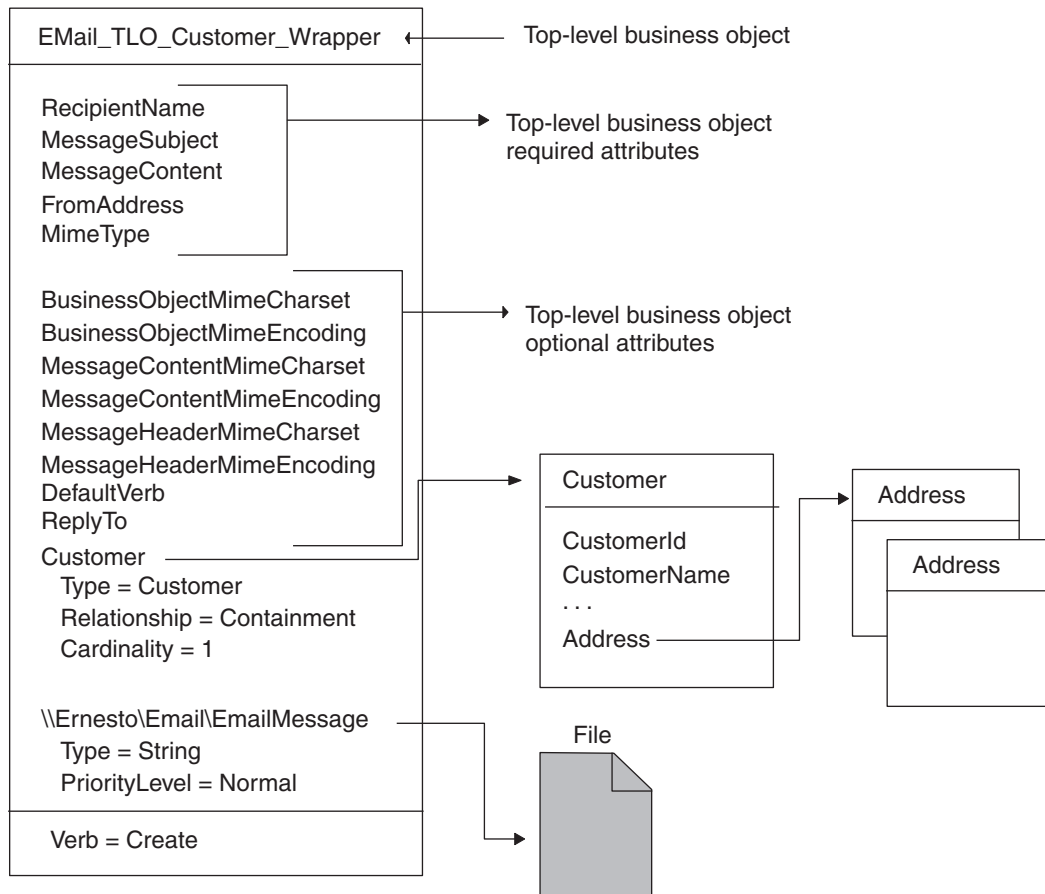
EMail_TLO_Customer_Wrapper

Top-level business object

RecipientName
MessageSubject
MessageContent
FromAddress
MimeType

Top-level business object required attributes

BusinessObjectMimeCharset
BusinessObjectMimeEncoding
MessageContentMimeCharset
MessageContentMimeEncoding
MessageHeaderMimeCharset
MessageHeaderMimeEncoding
DefaultVerb
ReplyTo

Top-level business object optional attributes

Customer
Type = Customer
Relationship = Containment
Cardinality = 1

Customer

CustomerId
CustomerName
. . .
Address

Address

Address

\\Ernesto\Email\EmailMessage
Type = String
PriorityLevel = Normal

File

Verb = Create